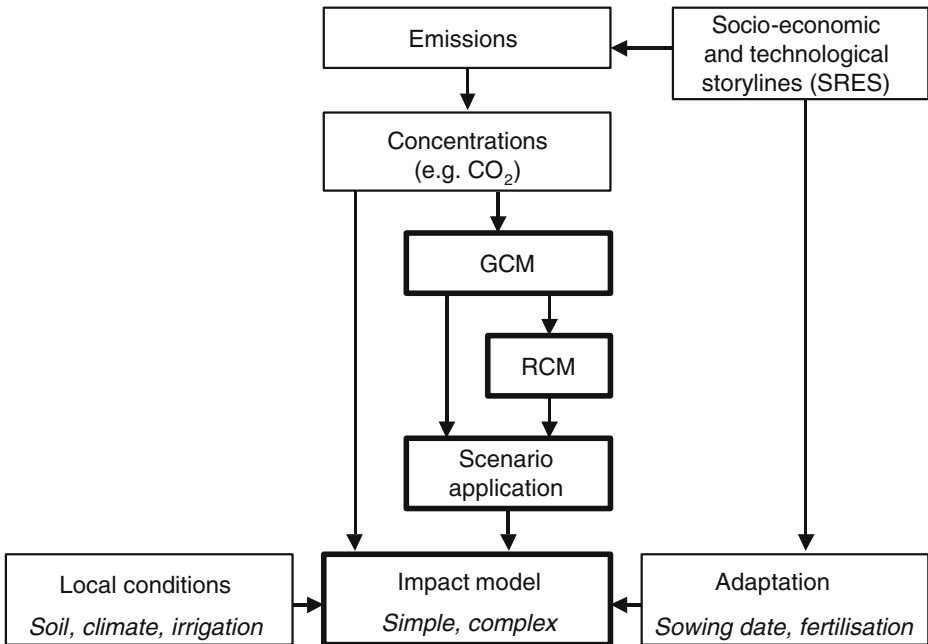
Emissions

Socio-economic and technological storylines (SRES)

Concentrations (e.g. $CO_2$)

GCM

RCM

Scenario application

Local conditions
*Soil, climate, irrigation*

Impact model
*Simple, complex*

Adaptation
*Sowing date, fertilisation*